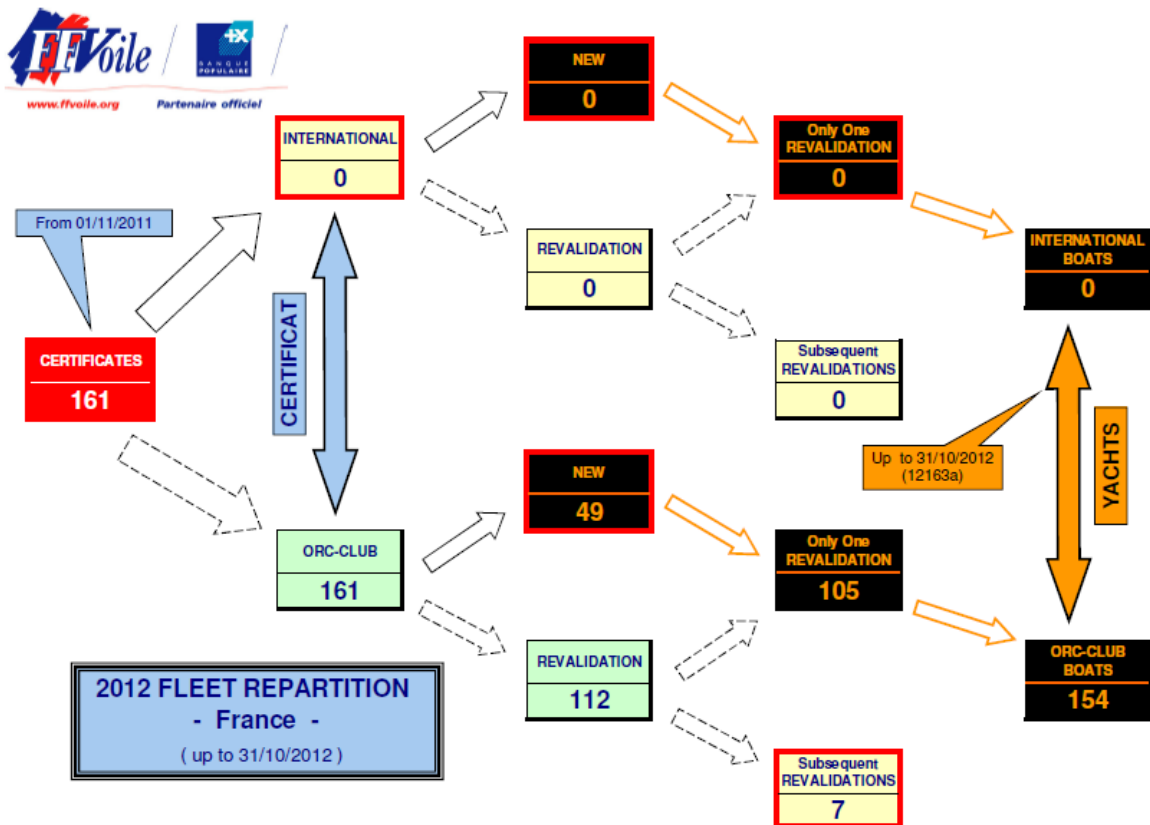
FFVoile
www.ffvoile.org

BANQUE POPULAIRE
Partenaire officiel

From 01/11/2011

CERTIFICATES
161

INTERNATIONAL
0

CERTIFICAT

ORC-CLUB
161

NEW
0

REVALIDATION
0

NEW
49

REVALIDATION
112

Only One REVALIDATION
0

Subsequent REVALIDATIONS
0

Only One REVALIDATION
105

Subsequent REVALIDATIONS
7

INTERNATIONAL BOATS
0

Up to 31/10/2012 (12163a)

YACHTS

ORC-CLUB BOATS
154

2012 FLEET REPARTITION
- France -
( up to 31/10/2012 )